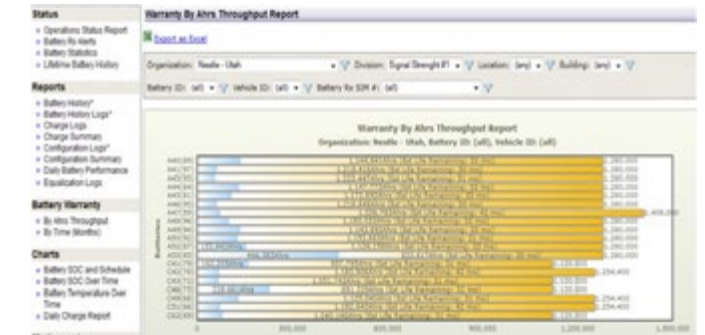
Status
» Operations Status Report
» Battery Rx Alerts
» Battery Statistics
» Lifetime Battery History

Reports
» Battery History*
» Battery History Logs*
» Charge Logs
» Charge Summary
» Configuration Logs*
» Configuration Summary
» Daily Battery Performance
» Equalization Logs

Battery Warranty
» By Ahrs Throughput
» By Time (Months)

Charts
» Battery SOC and Schedule
» Battery SOC Over Time
» Battery Temperature Over Time
» Daily Charge Report

Warranty By Ahrs Throughput Report

Export as Excel

Organization: Nestle - Utah Division: Signal Strength #1 Location: (any) Building: (any)

Battery ID: (all) Vehicle ID: (all) Battery for SIM #: (all)

Warranty By Ahrs Throughput Report
Organization: Nestle - Utah, Battery ID: (all), Vehicle ID: (all)

1,280,000
1,280,000
1,280,000
1,280,000
1,280,000
1,280,000
1,408,000
1,280,000
1,280,000
1,280,000
1,280,000
1,120,000
1,254,400
1,120,000
1,120,000
1,254,400
1,254,400
1,120,000

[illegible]

0 300,000 600,000 900,000 1,200,000 1,500,000